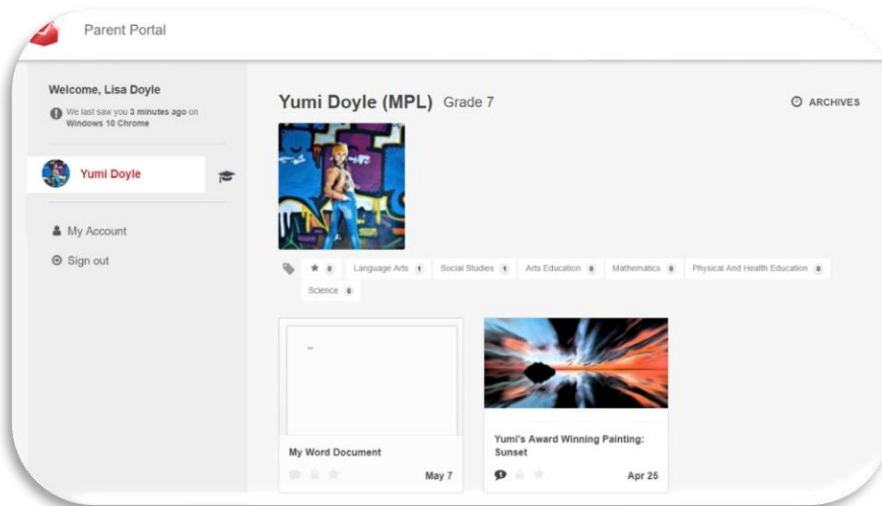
Parent Portal

Welcome, Lisa Doyle

We last saw you 3 minutes ago on Windows 10 Chrome

Yumi Doyle

My Account

Sign out

Yumi Doyle (MPL) Grade 7

ARCHIVES

★ 0 Language Arts 1 Social Studies 1 Arts Education 0 Mathematics 0 Physical And Health Education 0 Science 0

My Word Document

May 7

Yumi's Award Winning Painting: Sunset

Apr 25